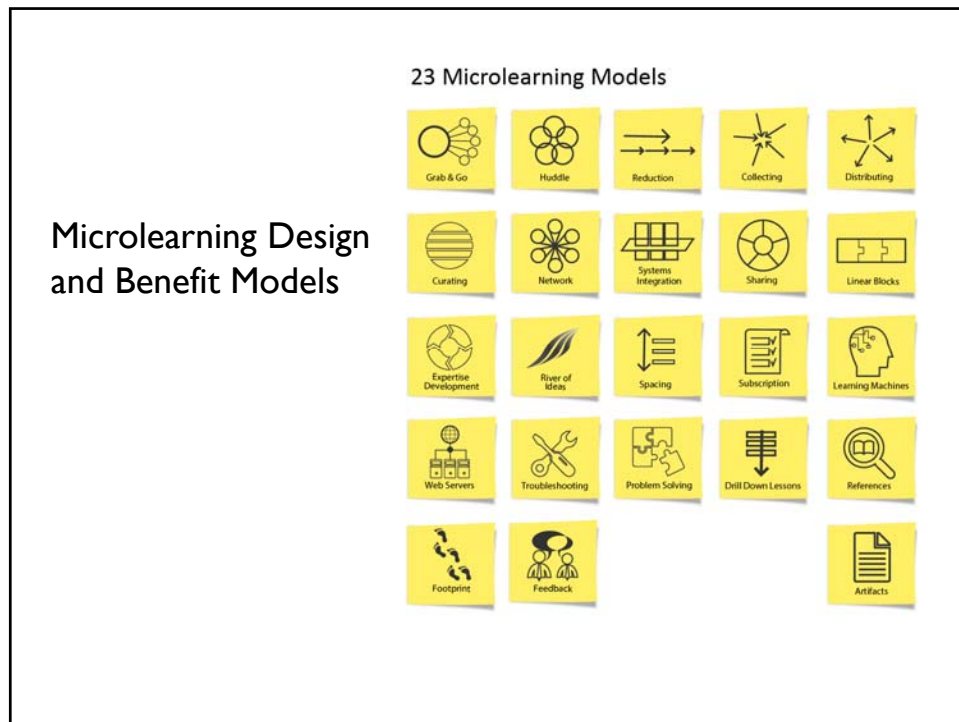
Microlearning Design and Benefit Models

23 Microlearning Models

Grab & Go
Huddle
Reduction
Collecting
Distributing

Curating
Network
Systems Integration
Sharing
Linear Blocks

Expertise Development
River of Ideas
Spacing
Subscription
Learning Machines

Web Servers
Troubleshooting
Problem Solving
Drill Down Lessons
References

Footprint
Feedback
Artifacts